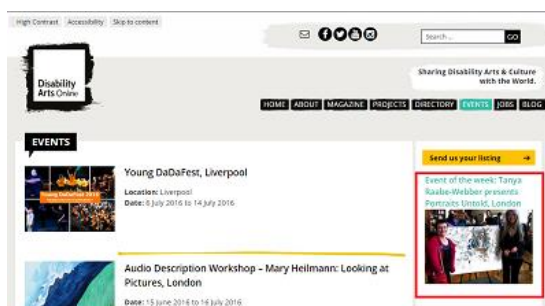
High Contrast Accessibility Skip to content

Search... GO

Disability Arts Online

Sharing Disability Arts & Culture with the World.

HOME ABOUT MAGAZINE PROJECTS DIRECTORY EVENTS JOBS BLOG

EVENTS

Young DaDaFest, Liverpool

Location: Liverpool
Date: 6 July 2016 to 14 July 2016

Audio Description Workshop – Mary Heilmann: Looking at Pictures, London

Date: 15 June 2016 to 16 July 2016

Send us your listing →

Event of the week: Tanya Raabe-Webber presents Portraits Untold, London